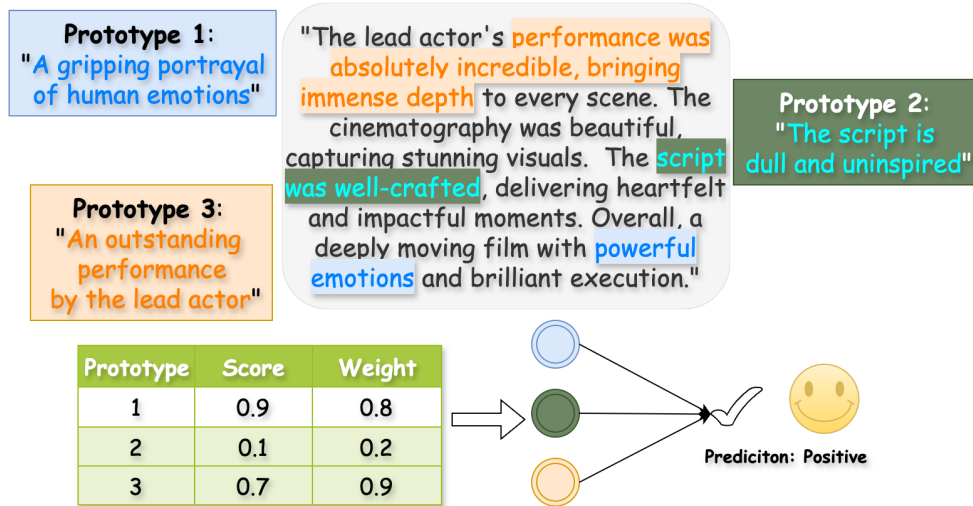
Prototype 1:
"A gripping portrayal of human emotions"

"The lead actor's performance was absolutely incredible, bringing immense depth to every scene. The cinematography was beautiful, capturing stunning visuals. The script was well-crafted, delivering heartfelt and impactful moments. Overall, a deeply moving film with powerful emotions and brilliant execution."

Prototype 2:
"The script is dull and uninspired"

Prototype 3:
"An outstanding performance by the lead actor"

| Prototype | Score | Weight |
|---|---|---|
| 1 | 0.9 | 0.8 |
| 2 | 0.1 | 0.2 |
| 3 | 0.7 | 0.9 |

Prediciton: Positive